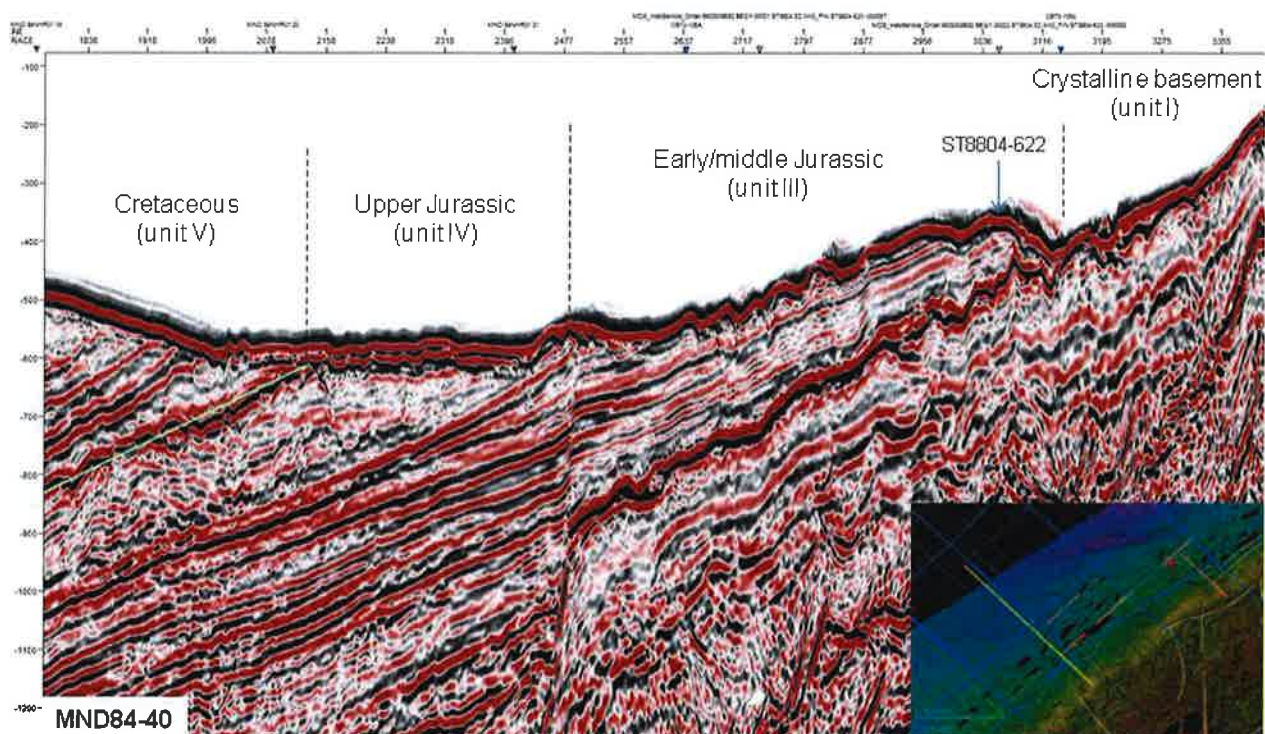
TRACE
1836
1916
1996
2076
2156
2236
2316
2396
2477
2557
2637
2717
2797
2877
2956
3036
3116
3195
3275
3355

-100
-200
-300
-400
-500
-600
-700
-800
-900
-1000
-1100
-1200

Crystalline basement (unit I)

ST8804-622

Early/middle Jurassic (unit III)

Cretaceous (unit V)

Upper Jurassic (unit IV)

MND84-40